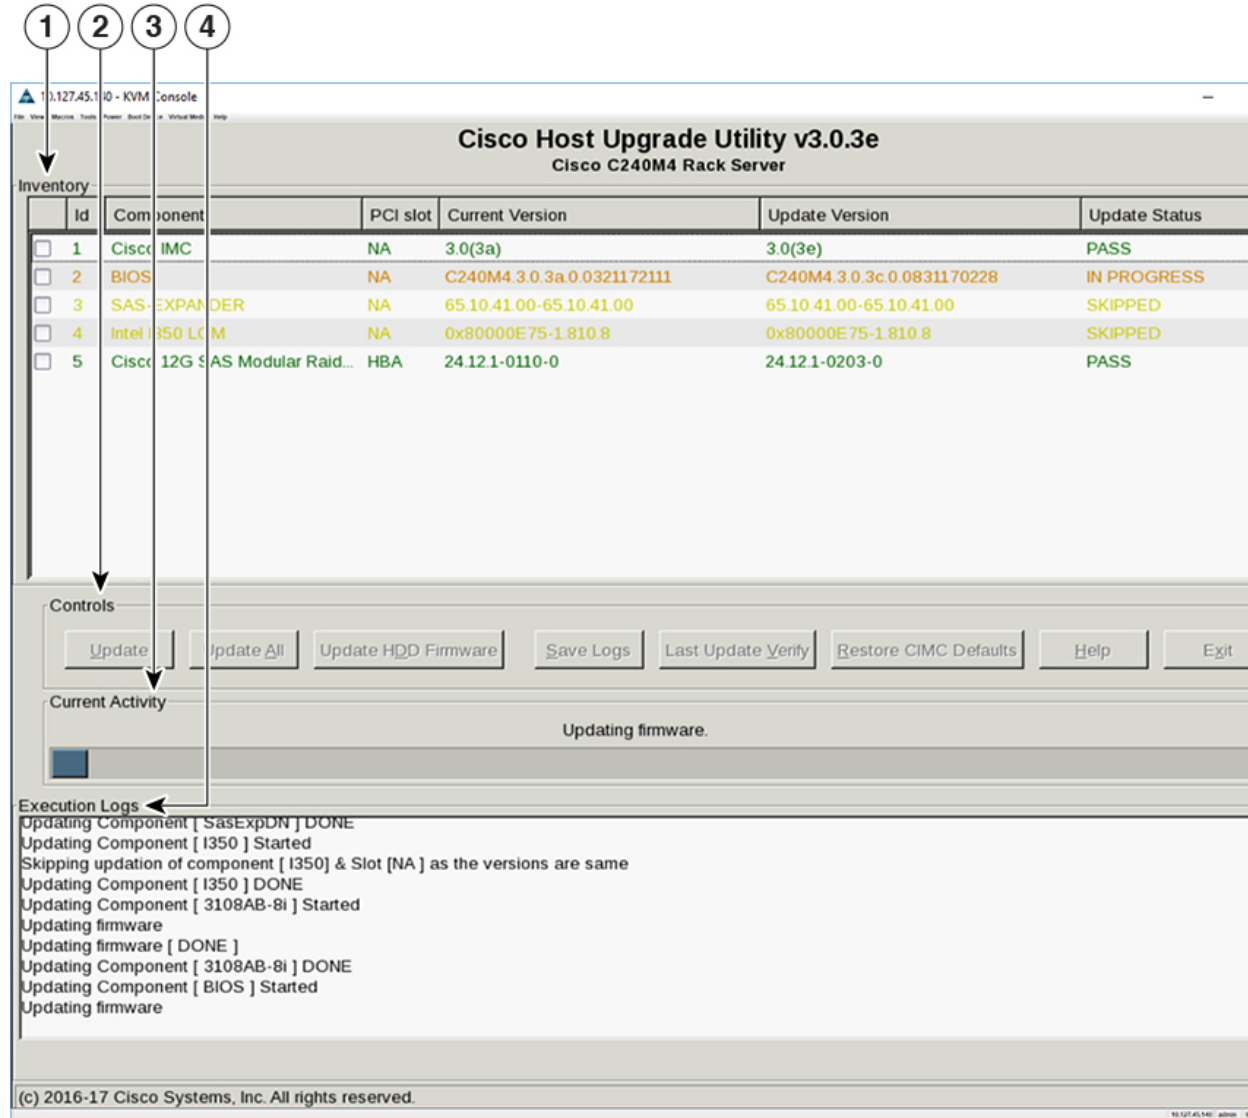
1 2 3 4

10.127.45.140 - KVM Console

File View Macros Tools Power Boot Device Virtual Media Help

Cisco Host Upgrade Utility v3.0.3e
Cisco C240M4 Rack Server

Inventory

| | Id | Component | PCI slot | Current Version | Update Version | Update Status |
|---|---|---|---|---|---|---|
| ☐ | 1 | Cisco IMC | NA | 3.0(3a) | 3.0(3e) | PASS |
| ☐ | 2 | BIOS | NA | C240M4.3.0.3a.0.0321172111 | C240M4.3.0.3c.0.0831170228 | IN PROGRESS |
| ☐ | 3 | SAS-EXPANDER | NA | 65.10.41.00-65.10.41.00 | 65.10.41.00-65.10.41.00 | SKIPPED |
| ☐ | 4 | Intel I350 LOM | NA | 0x80000E75-1.810.8 | 0x80000E75-1.810.8 | SKIPPED |
| ☐ | 5 | Cisco 12G SAS Modular Raid... | HBA | 24.12.1-0110-0 | 24.12.1-0203-0 | PASS |

Controls

Update Update All Update HDD Firmware Save Logs Last Update Verify Restore CIMC Defaults Help Exit

Current Activity

Updating firmware.

Execution Logs
Updating Component [ SasExpDN ] DONE
Updating Component [ I350 ] Started
Skipping updation of component [ I350] & Slot [NA ] as the versions are same
Updating Component [ I350 ] DONE
Updating Component [ 3108AB-8i ] Started
Updating firmware
Updating firmware [ DONE ]
Updating Component [ 3108AB-8i ] DONE
Updating Component [ BIOS ] Started
Updating firmware

(c) 2016-17 Cisco Systems, Inc. All rights reserved.